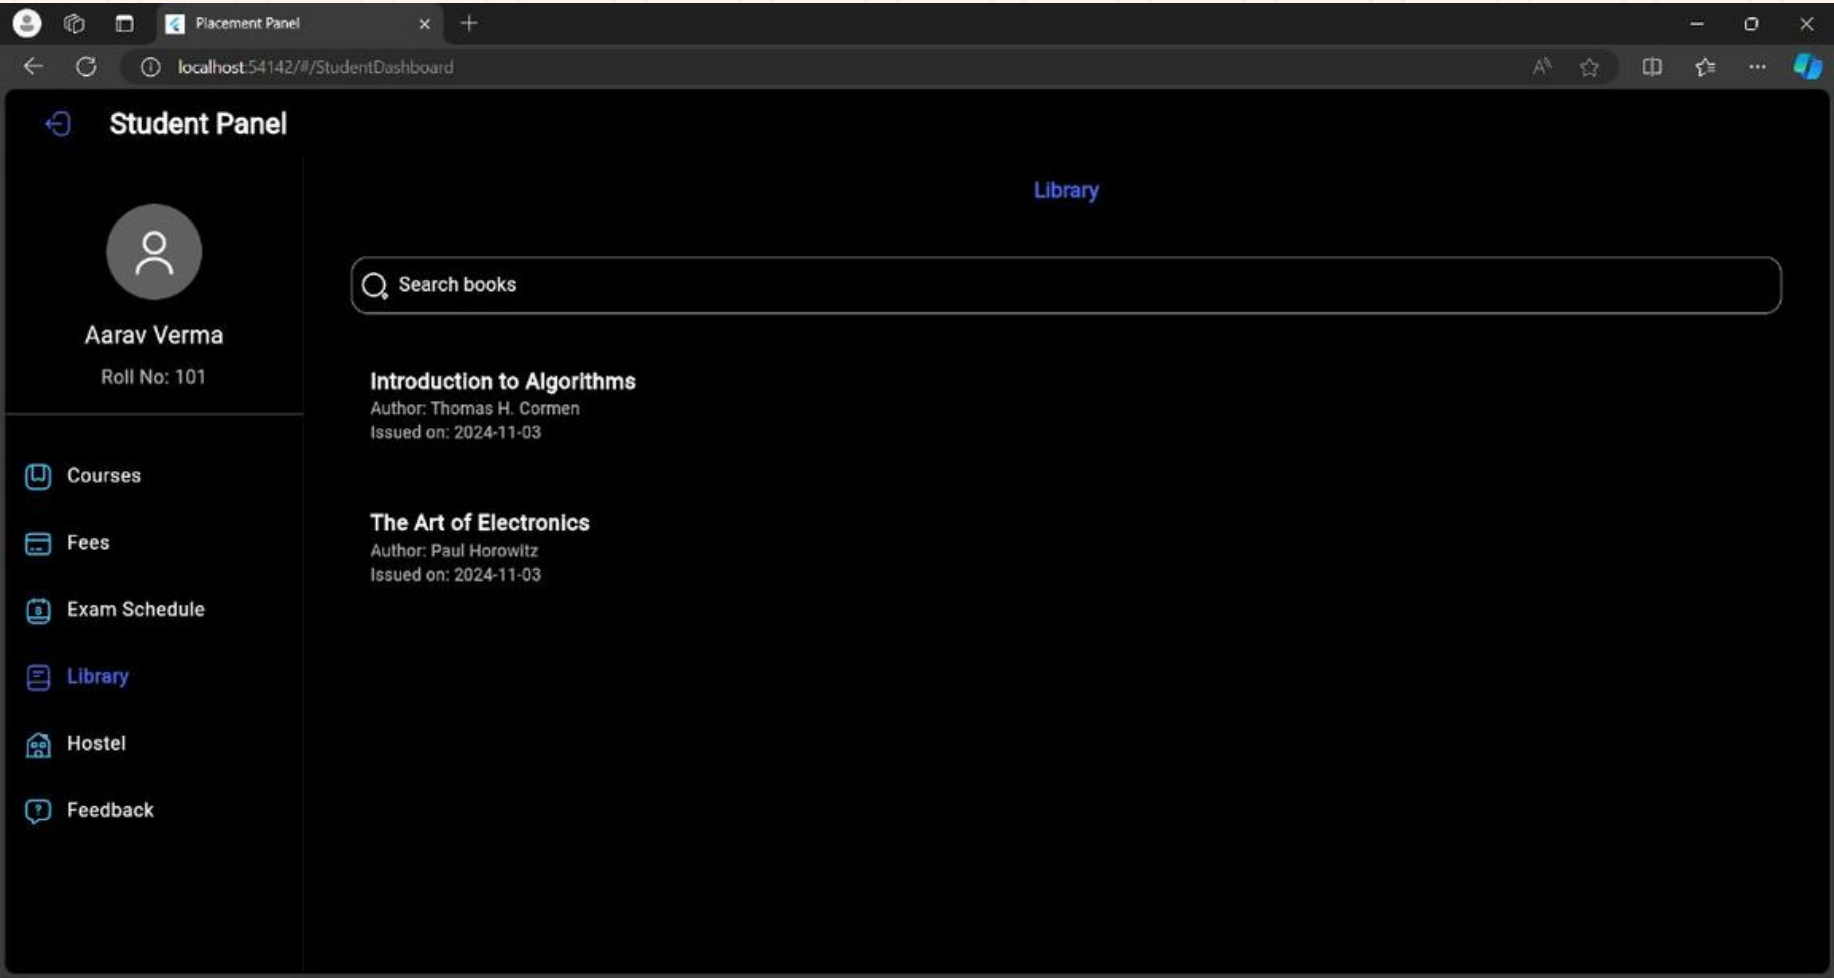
Placement Panel

localhost:54142/#/StudentDashboard

Student Panel

Aarav Verma

Roll No: 101

Courses

Fees

Exam Schedule

Library

Hostel

Feedback

Library

Search books

Introduction to Algorithms
Author: Thomas H. Cormen
Issued on: 2024-11-03

The Art of Electronics
Author: Paul Horowitz
Issued on: 2024-11-03